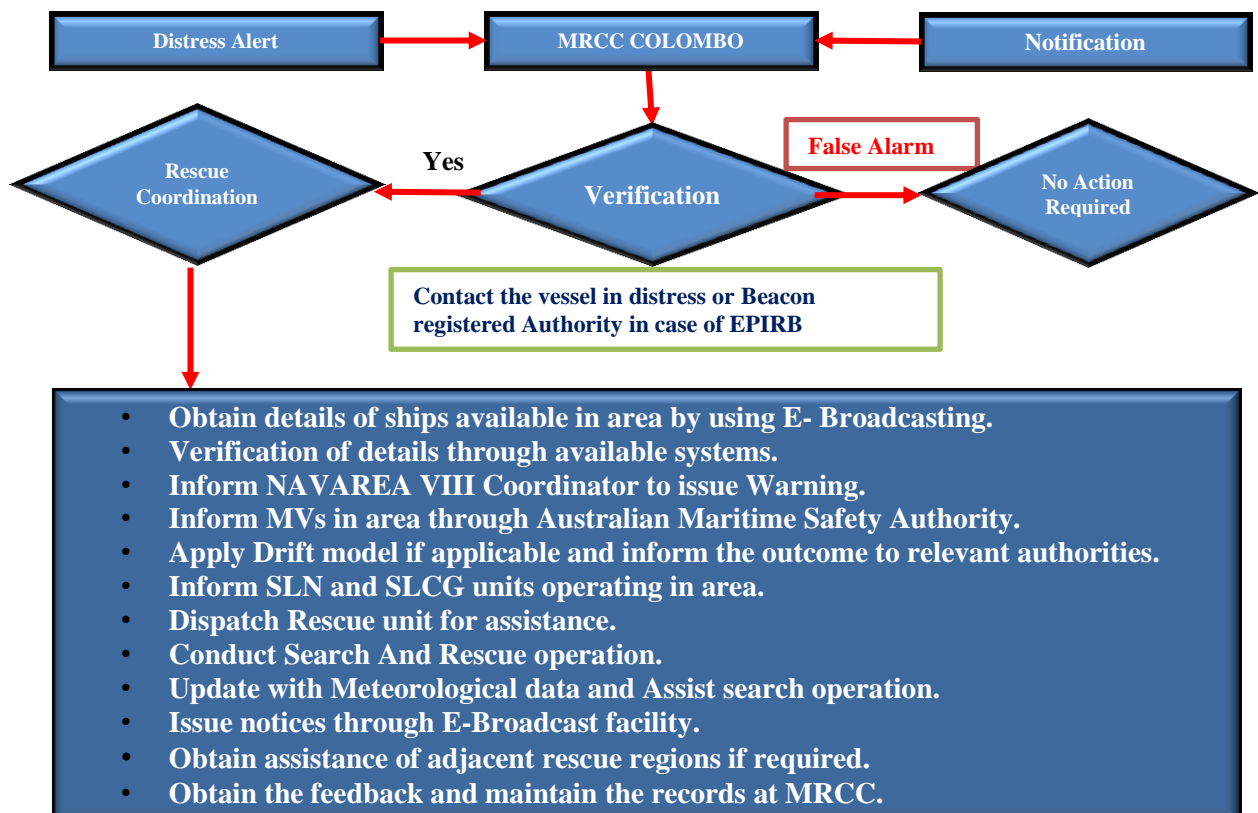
Distress Alert

MRCC COLOMBO

Notification

Rescue Coordination

Yes

Verification

False Alarm

No Action Required

Contact the vessel in distress or Beacon registered Authority in case of EPIRB

- Obtain details of ships available in area by using E- Broadcasting.
- Verification of details through available systems.
- Inform NAVAREA VIII Coordinator to issue Warning.
- Inform MVs in area through Australian Maritime Safety Authority.
- Apply Drift model if applicable and inform the outcome to relevant authorities.
- Inform SLN and SLCG units operating in area.
- Dispatch Rescue unit for assistance.
- Conduct Search And Rescue operation.
- Update with Meteorological data and Assist search operation.
- Issue notices through E-Broadcast facility.
- Obtain assistance of adjacent rescue regions if required.
- Obtain the feedback and maintain the records at MRCC.